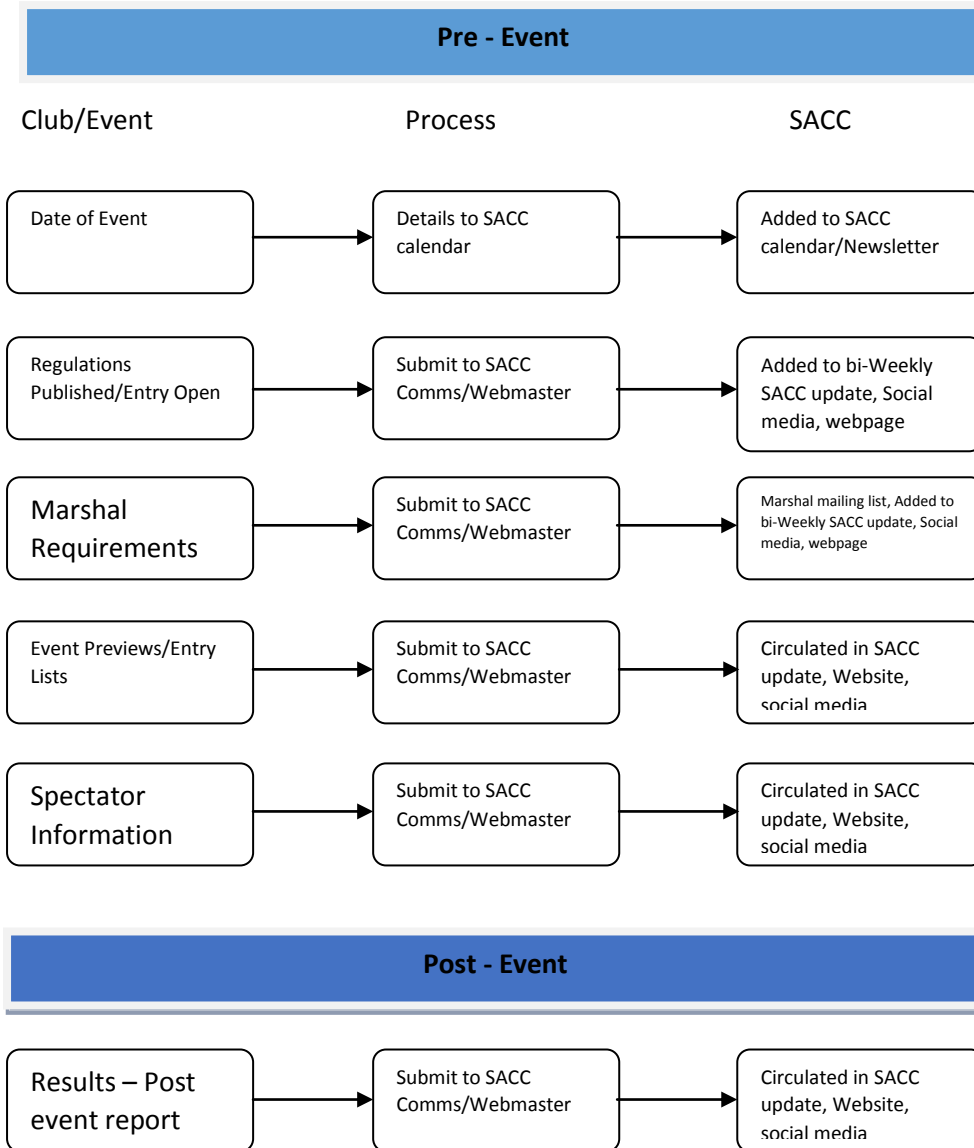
Pre - Event

Club/Event

Process

SACC

Date of Event

Details to SACC calendar

Added to SACC calendar/Newsletter

Regulations Published/Entry Open

Submit to SACC Comms/Webmaster

Added to bi-Weekly SACC update, Social media, webpage

Marshal Requirements

Submit to SACC Comms/Webmaster

Marshal mailing list, Added to bi-Weekly SACC update, Social media, webpage

Event Previews/Entry Lists

Submit to SACC Comms/Webmaster

Circulated in SACC update, Website, social media

Spectator Information

Submit to SACC Comms/Webmaster

Circulated in SACC update, Website, social media

Post - Event

Results – Post event report

Submit to SACC Comms/Webmaster

Circulated in SACC update, Website, social media